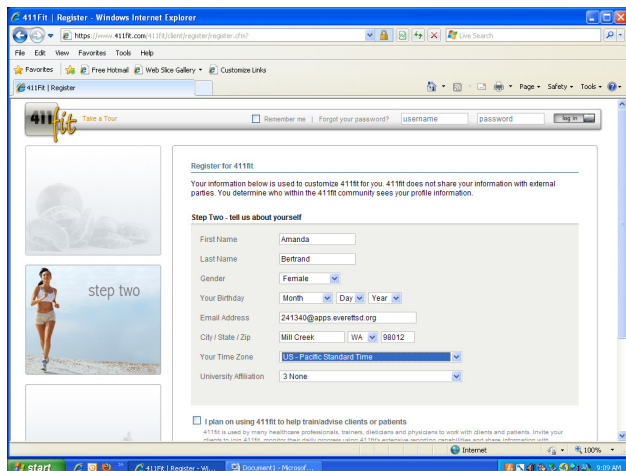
411Fit | Register - Windows Internet Explorer

https://www.411fit.com/411fit/client/register/register.cfm?

Live Search

File Edit View Favorites Tools Help

Favorites | Free Hotmail | Web Slice Gallery | Customize Links

411Fit | Register

Page ▾ Safety ▾ Tools ▾

411fit Take a Tour

Remember me | Forgot your password? username password log in

step two

Register for 411fit

Your information below is used to customize 411fit for you. 411fit does not share your information with external parties. You determine who within the 411fit community sees your profile information.

Step Two - tell us about yourself

| | |
|---|---|
| First Name | Amanda |
| Last Name | Bertrand |
| Gender | Female |
| Your Birthday | Month Day Year |
| Email Address | 241340@apps.everettsd.org |
| City / State / Zip | Mill Creek WA 98012 |
| Your Time Zone | US - Pacific Standard Time |
| University Affiliation | 3 None |

I plan on using 411fit to help train/advise clients or patients

411fit is used by many healthcare professionals, trainers, dietitians and physicians to work with clients and patients. Invite your clients to join 411fit, monitor their daily progress using 411fit's extensive reporting capabilities and share information with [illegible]

Internet 100%

start 411Fit | Register - Wi... Document1 - Microsof... 9:09 AM